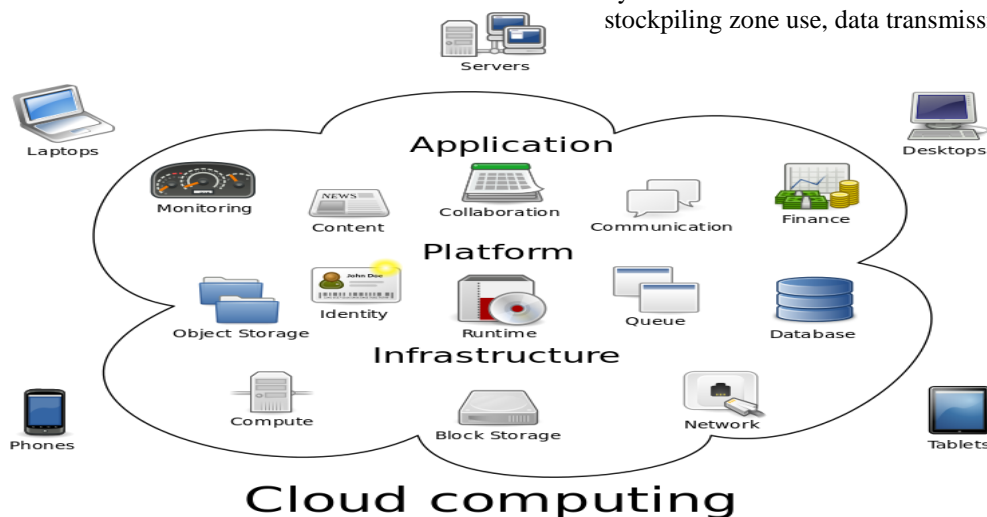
stockpiling zone use, data transmiss

Servers

Laptops

Desktops

Application

Monitoring

NEWS

Content

Collaboration

Communication

Finance

Platform

John Doe

Identity

Object Storage

Runtime

Queue

Database

Infrastructure

Compute

Block Storage

Network

Phones

Tablets

Cloud computing